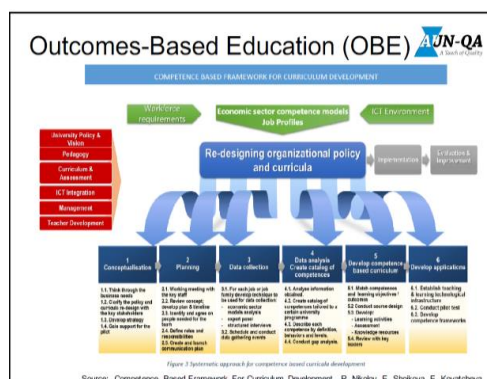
Outcomes-Based Education (OBE)

AUN-QA
A Touch of Quality

COMPETENCE BASED FRAMEWORK FOR CURRICULUM DEVELOPMENT

Workforce requirements

Economic sector competence models
Job Profiles

ICT Environment

University Policy & Vision

Pedagogy

Curriculum & Assessment

ICT Integration

Management

Teacher Development

Re-designing organizational policy and curricula

Implementation

Evaluation & Improvement

1
Conceptualisation

2
Planning

3
Data collection

4
Data analysis
Create catalog of competences

5
Develop competence based curriculum

6
Develop applications

1.1. Think through the business needs
1.2. Clarify the policy and curricula re-design with the key stakeholders
1.3. Develop strategy
1.4. Gain support for the pilot

2.1. Working meeting with the key staff
2.2. Review concept, develop plan & timeline
2.3. Identify and agree on people needed for the team
2.4. Define roles and responsibilities
2.5. Create and launch communication plan

3.1. For each job or job family develop technique to be used for data collection
- economic sector models analysis
- expert panel
- structured interview
3.2. Schedule and conduct data gathering events

4.1. Analyze information obtained
4.2. Create catalog of competences tailored to a certain university programme
4.3. Describe each competence by definition, behaviors and levels
4.4. Conduct gap analysis

5.1. Match competences and learning objectives / outcomes
5.2. Conduct course design
5.3. Develop:
- Learning activities
- Assessment
- Knowledge resources
5.4. Review with key leaders

6.1. Establish teaching & learning technological infrastructure
6.2. Conduct pilot test
6.3. Develop competence frameworks

Figure 3 Systematic approach for competence based curricula development

Source: Competence Based Framework For Curriculum Development, R. Nikolov, E. Shoikova, E. Kovatcheva